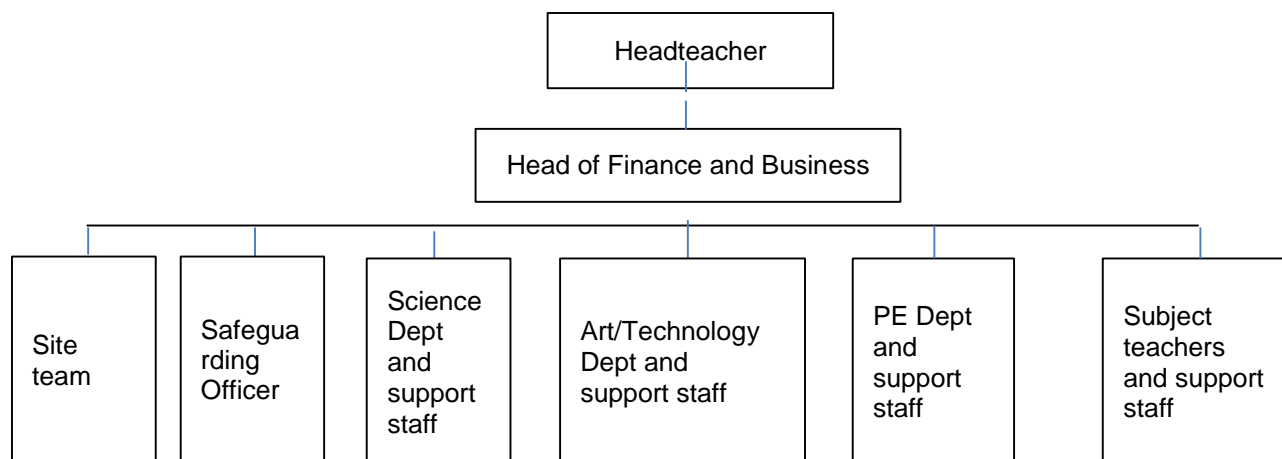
Headteacher

Head of Finance and Business

Site team

Safeguarding Officer

Science Dept and support staff

Art/Technology Dept and support staff

PE Dept and support staff

Subject teachers and support staff